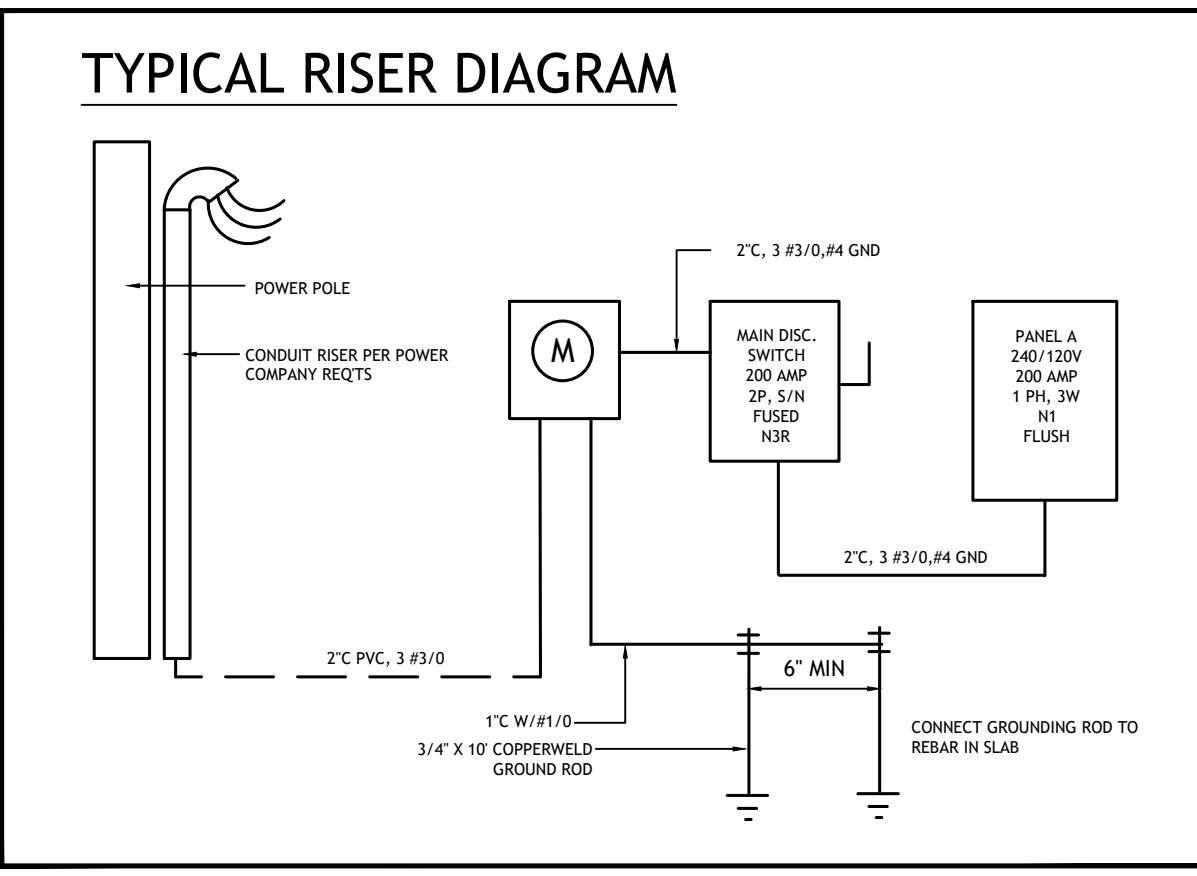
TYPICAL RISER DIAGRAM

POWER POLE

CONDUIT RISER PER POWER COMPANY REQ'TS

2"C, 3 #3/0,#4 GND

M

MAIN DISC. SWITCH 200 AMP 2P, S/N FUSED N3R

PANEL A 240/120V 200 AMP 1 PH, 3W N1 FLUSH

2"C, 3 #3/0,#4 GND

2"C PVC, 3 #3/0

6" MIN

1"C W/#1/0

3/4" X 10' COPPERWELD GROUND ROD

CONNECT GROUNDING ROD TO REBAR IN SLAB